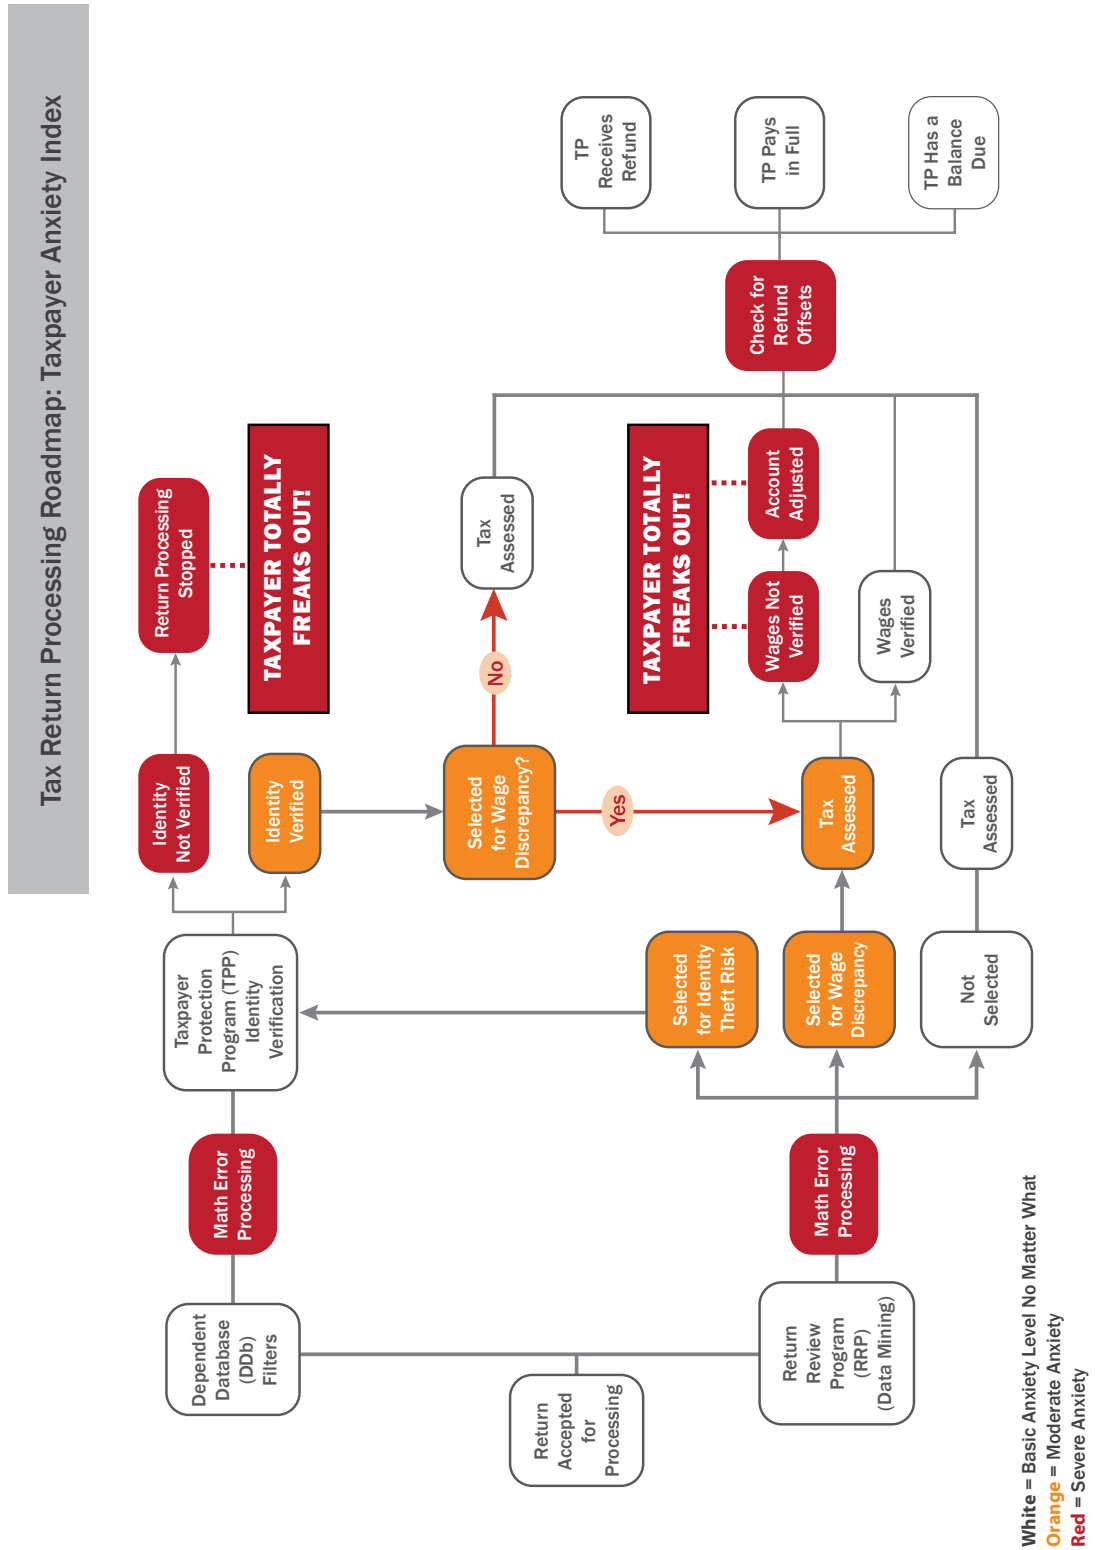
Tax Return Processing Roadmap: Taxpayer Anxiety Index

Return Accepted for Processing

Dependent Database (DDb) Filters

Return Review Program (RRP) (Data Mining)

Math Error Processing

Math Error Processing

Taxpayer Protection Program (TPP) Identity Verification

Identity Not Verified

Identity Verified

Return Processing Stopped

TAXPAYER TOTALLY FREAKS OUT!

Selected for Identity Theft Risk

Selected for Wage Discrepancy

Not Selected

Selected for Wage Discrepancy?

No

Yes

Tax Assessed

Tax Assessed

Tax Assessed

Wages Not Verified

Wages Verified

Account Adjusted

TAXPAYER TOTALLY FREAKS OUT!

Check for Refund Offsets

TP Receives Refund

TP Pays in Full

TP Has a Balance Due

White = Basic Anxiety Level No Matter What
Orange = Moderate Anxiety
Red = Severe Anxiety